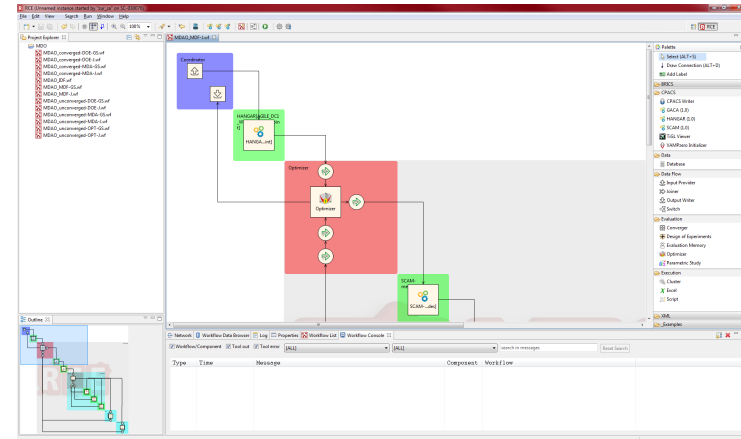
RCE (Unnamed instance started by "bo_pa" on SC-8540[?])

File Edit View Search Run Window Help

100%

RCE

Project Explorer

MDO

MDAO_converged-DOE-GS.wf
MDAO_converged-DOE-J.wf
MDAO_converged-MDA-GS.wf
MDAO_converged-MDA-J.wf
MDAO_IDF.wf
MDAO_MDF-GS.wf
MDAO_MDF-J.wf
MDAO_unconverged-DOE-GS.wf
MDAO_unconverged-DOE-J.wf
MDAO_unconverged-MDA-GS.wf
MDAO_unconverged-MDA-J.wf
MDAO_unconverged-OPT-GS.wf
MDAO_unconverged-OPT-J.wf

MDAO_MDF-J.wf

Coordinator

HANSAR_SBLE_DCS

HANSA...(int)

Optimizer

Optimizer

SCAM

SCAM-...(ex)

Palette

Select (ALT+S)

Draw Connection (ALT+D)

Add Label

BRICS

CPACS

CPACS Writer

GACA (1.0)

HANSAR (1.0)

SCAM (1.0)

TiGL Viewer

VAMPzero Initializer

Data

Database

Data Flow

Input Provider

Joiner

Output Writer

Switch

Evaluation

Converger

Design of Experiments

Evaluation Memory

Optimizer

Parametric Study

Execution

Cluster

Excel

Script

XML

_Examples

Outline

Network | Workflow Data Browser | Log | Properties | Workflow List | Workflow Console

Workflow/Component | Tool out | Tool error | [ALL] | [ALL] | search in messages | Reset Search

| Type | Time | Message | Component | Workflow |
|---|---|---|---|---|